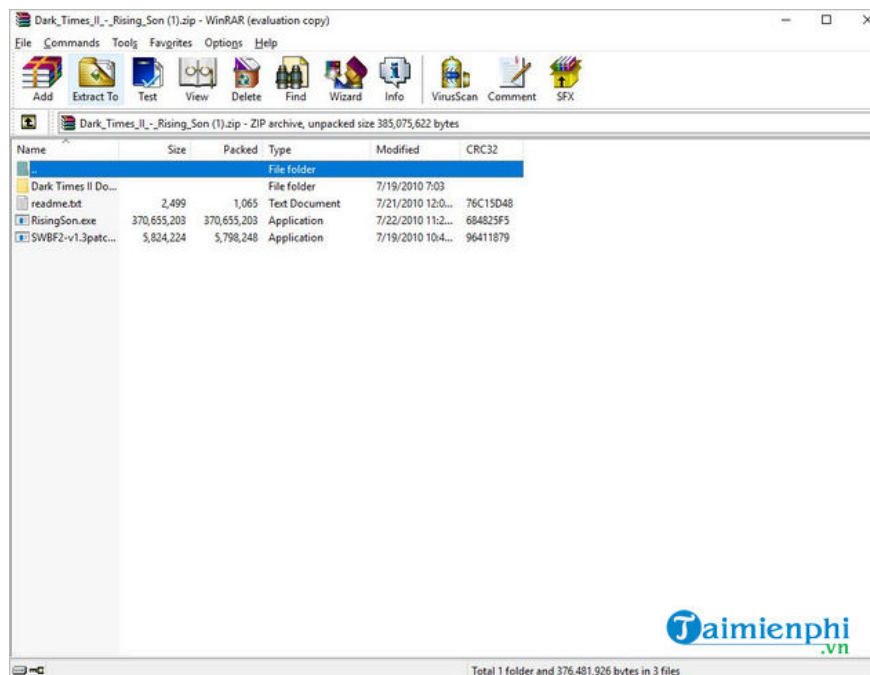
Dark_Times_II_-_Rising_Son (1).zip - WinRAR (evaluation copy)

File Commands Tools Favorites Options Help

Add Extract To Test View Delete Find Wizard Info VirusScan Comment SFX

Dark_Times_II_-_Rising_Son (1).zip - ZIP archive, unpacked size 385,075,622 bytes

| Name | Size | Packed | Type | Modified | CRC32 |
|---|---|---|---|---|---|
| .. | | | File folder | | |
| Dark Times II Do... | | | File folder | 7/19/2010 7:03 | |
| readme.txt | 2,499 | 1,065 | Text Document | 7/21/2010 12:0... | 76C15D48 |
| RisingSon.exe | 370,655,203 | 370,655,203 | Application | 7/22/2010 11:2... | 684825F5 |
| SWBF2-v1.3patc... | 5,824,224 | 5,798,248 | Application | 7/19/2010 10:4... | 96411879 |

Taimienphi .vn

Total 1 folder and 376,481,926 bytes in 3 files